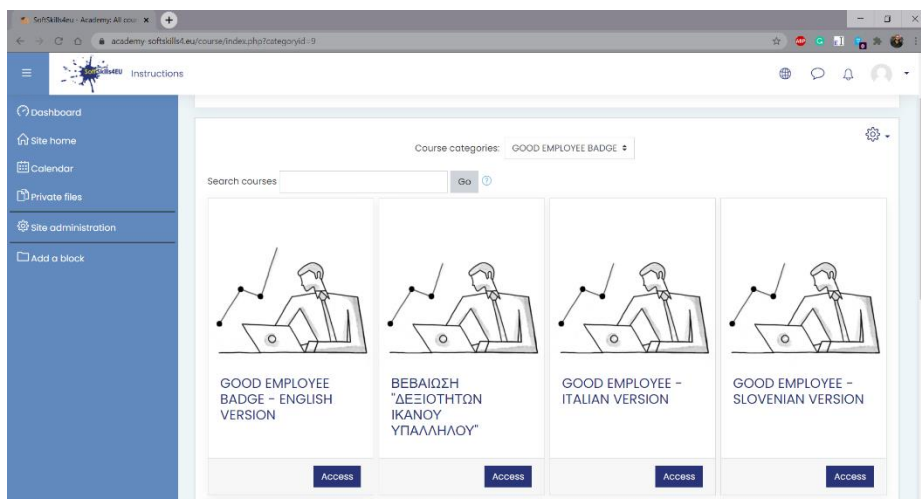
SoftSkills4eu - Academy: All cou ×

academy-softskills4.eu/course/index.php?categoryid=9

SoftSkills4EU Instructions

Dashboard

Site home

Calendar

Private files

Site administration

Add a block

Course categories: GOOD EMPLOYEE BADGE

Search courses Go

GOOD EMPLOYEE BADGE - ENGLISH VERSION

Access

ΒΕΒΑΙΩΣΗ "ΔΕΞΙΟΤΗΤΩΝ ΙΚΑΝΟΥ ΥΠΑΛΛΗΛΟΥ"

Access

GOOD EMPLOYEE - ITALIAN VERSION

Access

GOOD EMPLOYEE - SLOVENIAN VERSION

Access